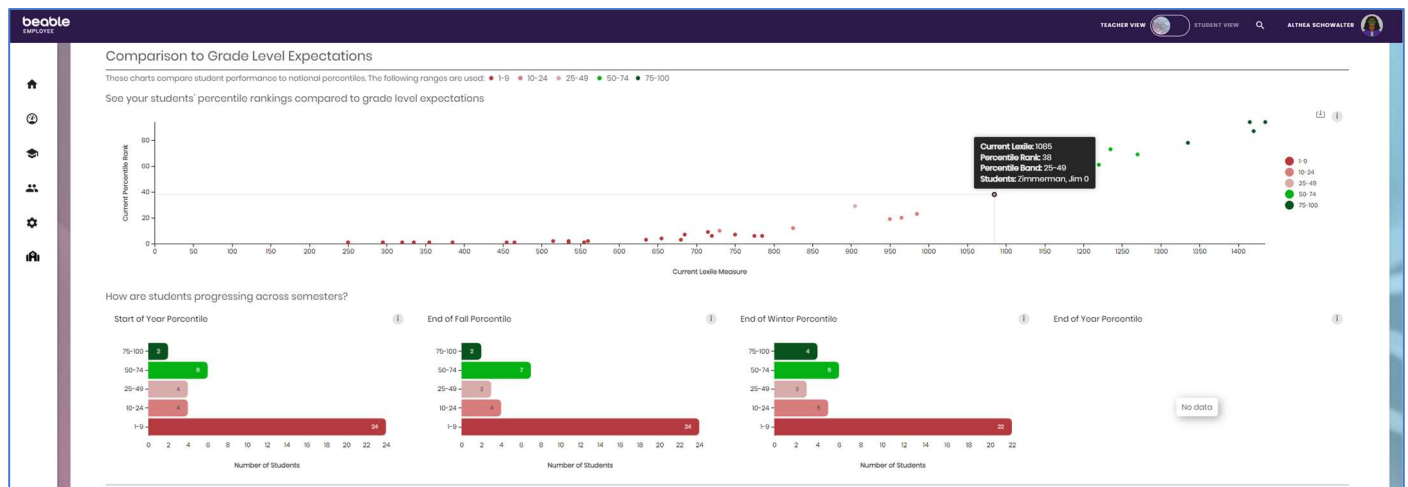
beable
EMPLOYEE

TEACHER VIEW STUDENT VIEW ALTHEA SCHOWALTER

Comparison to Grade Level Expectations

These charts compare student performance to national percentiles. The following ranges are used: • 1-9 • 10-24 • 25-49 • 50-74 • 75-100

See your students' percentile rankings compared to grade level expectations

Current Percentile Rank

0 20 40 60 80

0 50 100 150 200 250 300 350 400 450 500 550 600 650 700 750 800 850 900 950 1000 1050 1100 1150 1200 1250 1300 1350 1400

Current Lexile Measure

Current Lexile: 1085
Percentile Rank: 38
Percentile Band: 25-49
Students: Zimmerman, Jim 0

1-9
10-24
25-49
50-74
75-100

How are students progressing across semesters?

Start of Year Percentile

75-100 2
50-74 6
25-49 4
10-24 4
1-9 24

0 2 4 6 8 10 12 14 16 18 20 22 24

Number of Students

End of Fall Percentile

75-100 2
50-74 7
25-49 3
10-24 4
1-9 24

0 2 4 6 8 10 12 14 16 18 20 22 24

Number of Students

End of Winter Percentile

75-100 4
50-74 6
25-49 2
10-24 5
1-9 22

0 2 4 6 8 10 12 14 16 18 20 22

Number of Students

End of Year Percentile

No data